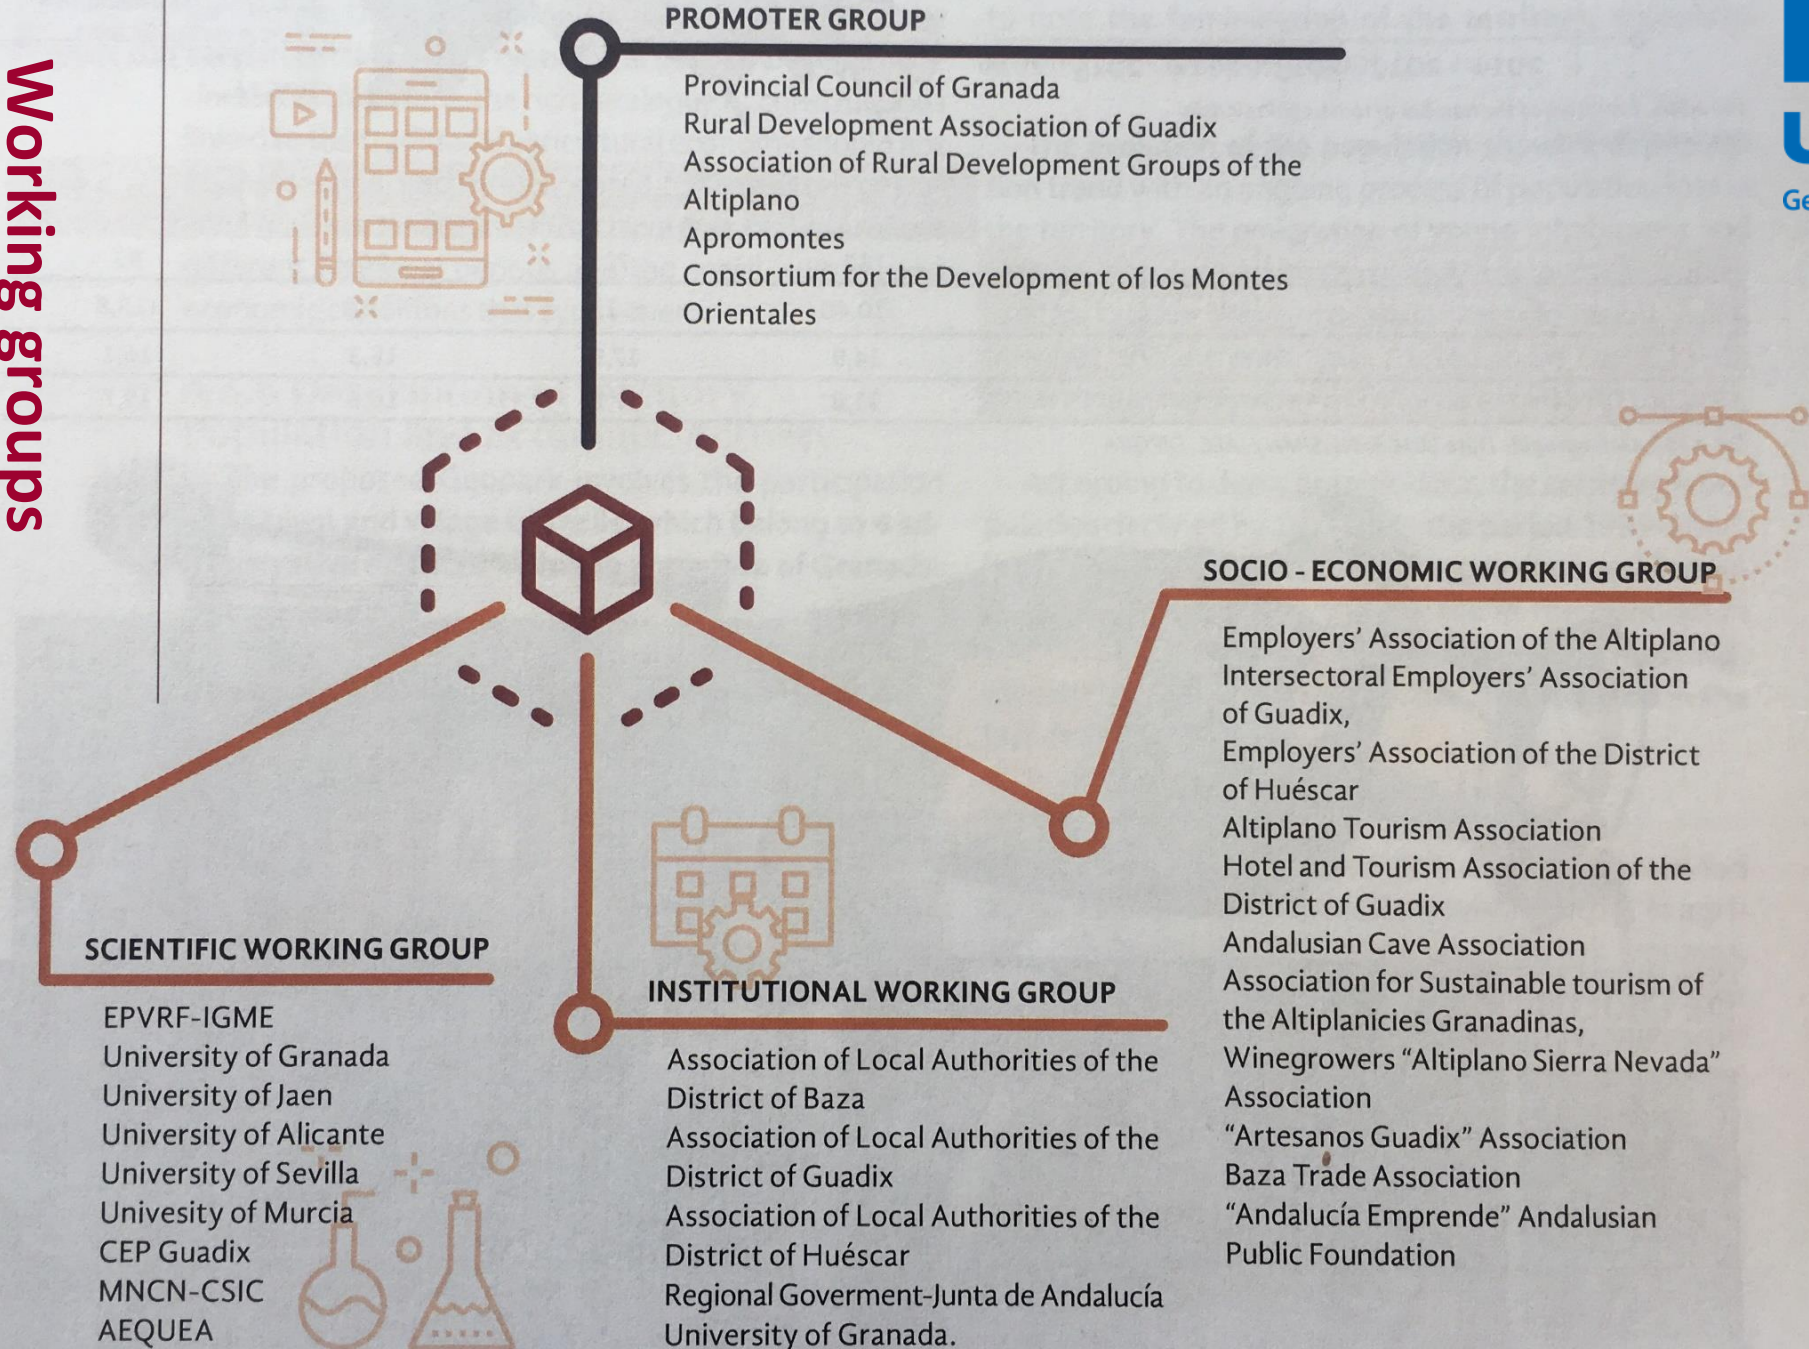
Working groups

PROMOTER GROUP

Provincial Council of Granada
Rural Development Association of Guadix
Association of Rural Development Groups of the Altiplano
Apromontes
Consortium for the Development of los Montes Orientales

SOCIO - ECONOMIC WORKING GROUP

Employers' Association of the Altiplano
Intersectoral Employers' Association of Guadix,
Employers' Association of the District of Huéscar
Altiplano Tourism Association
Hotel and Tourism Association of the District of Guadix
Andalusian Cave Association
Association for Sustainable tourism of the Altiplanicies Granadinas,
Winegrowers "Altiplano Sierra Nevada" Association
"Artesanos Guadix" Association
Baza Trade Association
"Andalucía Emprende" Andalusian Public Foundation

SCIENTIFIC WORKING GROUP

EPVRF-IGME
University of Granada
University of Jaen
University of Alicante
University of Sevilla
Univesity of Murcia
CEP Guadix
MNCN-CSIC
AEQUEA

INSTITUTIONAL WORKING GROUP

Association of Local Authorities of the District of Baza
Association of Local Authorities of the District of Guadix
Association of Local Authorities of the District of Huéscar
Regional Goverment-Junta de Andalucía
University of Granada.

Ge